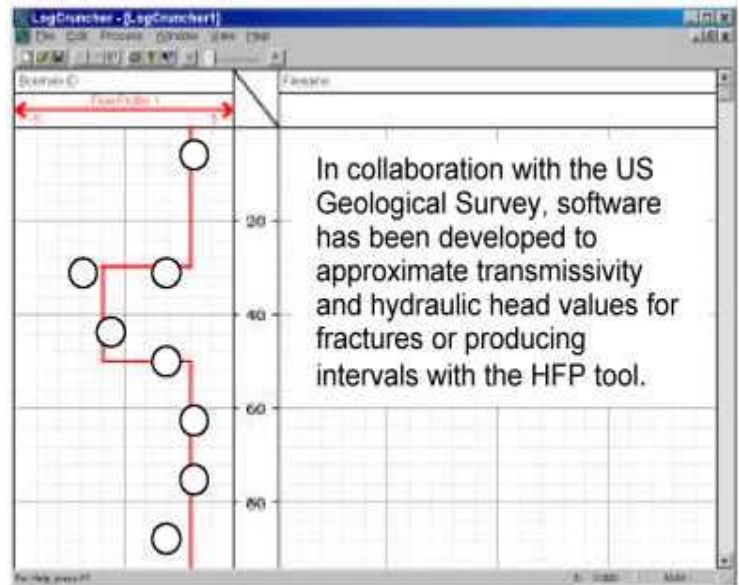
LogCruncher - [LogCruncher1]

File Edit Process Window View Help

Borehole ID

Filename

FlowProfiler 1

0

1

20

40

60

80

In collaboration with the US Geological Survey, software has been developed to approximate transmissivity and hydraulic head values for fractures or producing intervals with the HFP tool.

For Help, press F1